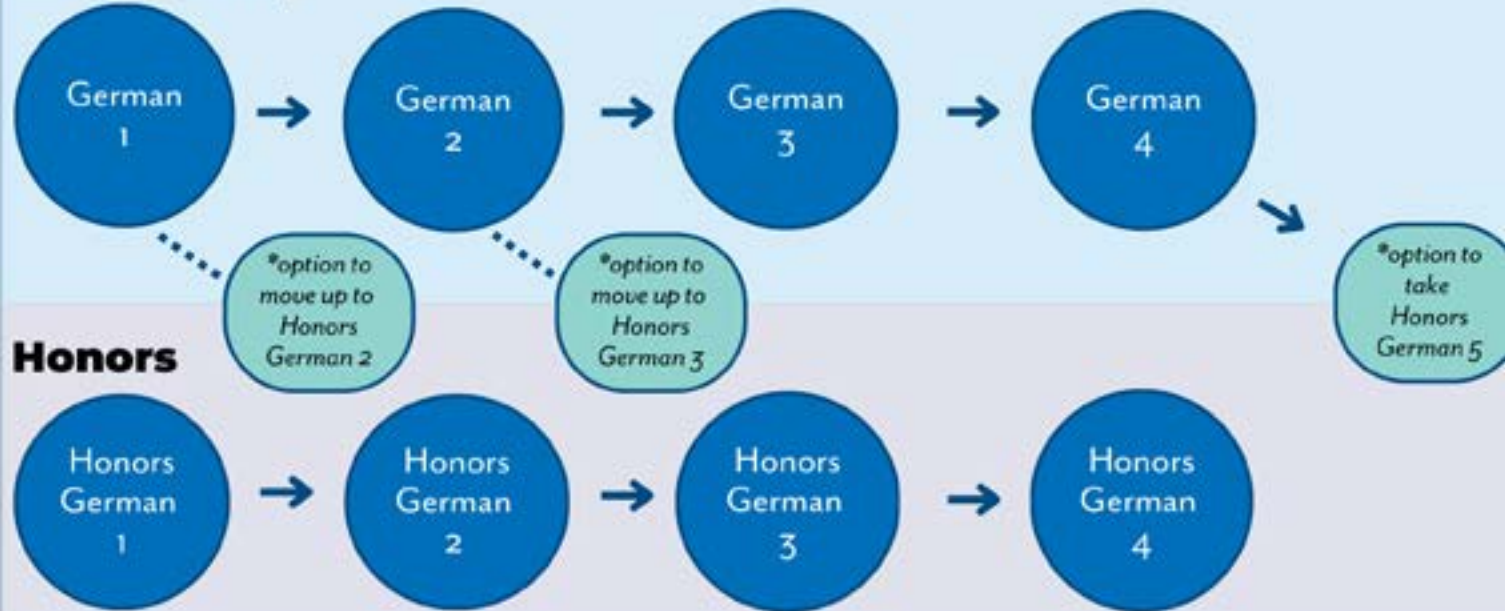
German 1

German 2

German 3

German 4

*option to move up to Honors German 2

*option to move up to Honors German 3

*option to take Honors German 5

Honors

Honors German 1

Honors German 2

Honors German 3

Honors German 4